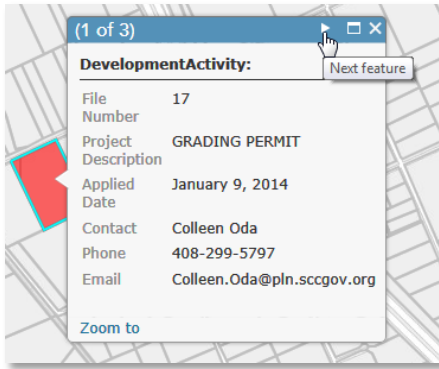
(1 of 3)

Next feature

DevelopmentActivity:

| | |
|---|---|
| File Number | 17 |
| Project Description | GRADING PERMIT |
| Applied Date | January 9, 2014 |
| Contact | Colleen Oda |
| Phone | 408-299-5797 |
| Email | Colleen.Oda@pln.sccgov.org |

Zoom to